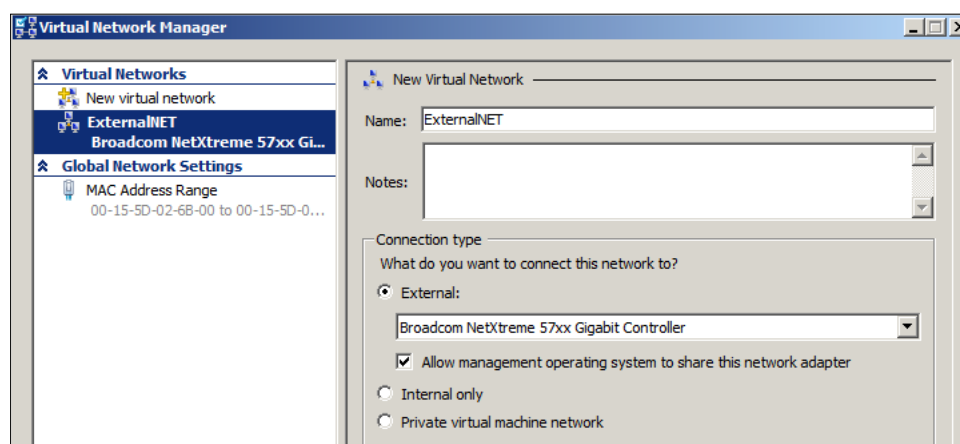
Virtual Network Manager

Virtual Networks
New virtual network
ExternalNET
Broadcom NetXtreme 57xx Gi...
Global Network Settings
MAC Address Range
00-15-5D-02-6B-00 to 00-15-5D-0...

New Virtual Network
Name: ExternalNET
Notes:

Connection type
What do you want to connect this network to?
External:
Broadcom NetXtreme 57xx Gigabit Controller
Allow management operating system to share this network adapter
Internal only
Private virtual machine network